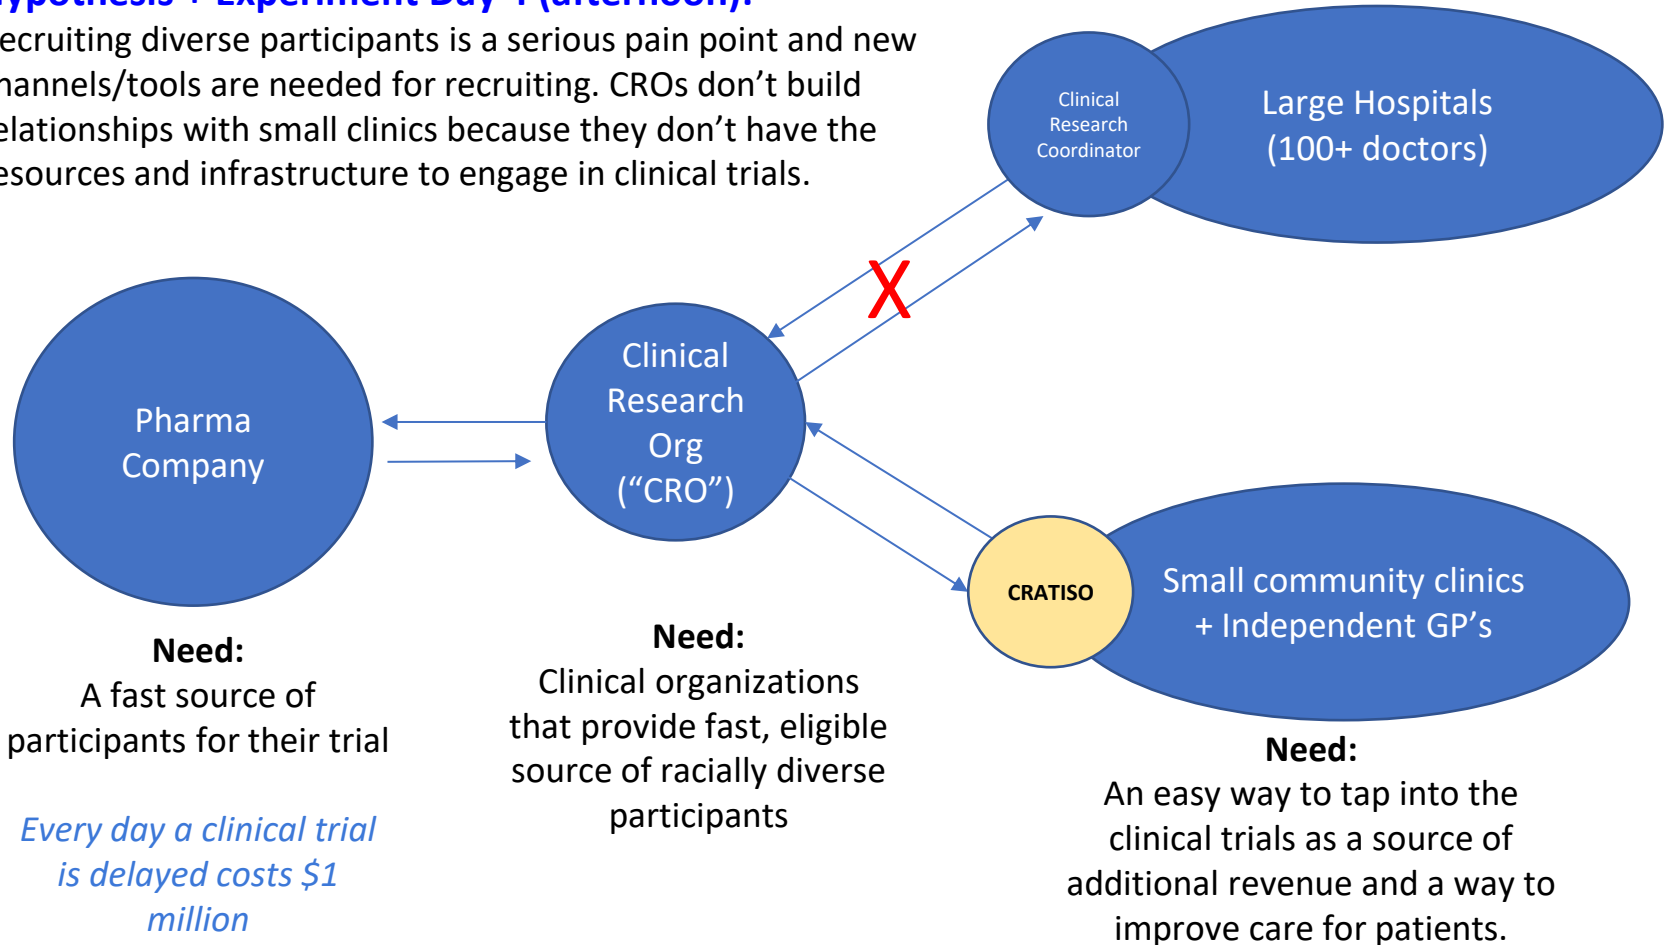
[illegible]ypothesis + Experiment Day 1 (afternoon):
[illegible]ecruiting diverse participants is a serious pain point and new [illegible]hannels/tools are needed for recruiting. CROs don't build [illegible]elationships with small clinics because they don't have the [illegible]esources and infrastructure to engage in clinical trials.

Clinical Research Coordinator

Large Hospitals (100+ doctors)

X

Pharma Company

Clinical Research Org ("CRO")

CRATISO

Small community clinics + Independent GP's

Need:
A fast source of participants for their trial

*Every day a clinical trial is delayed costs $1 million*

Need:
Clinical organizations that provide fast, eligible source of racially diverse participants

Need:
An easy way to tap into the clinical trials as a source of additional revenue and a way to improve care for patients.